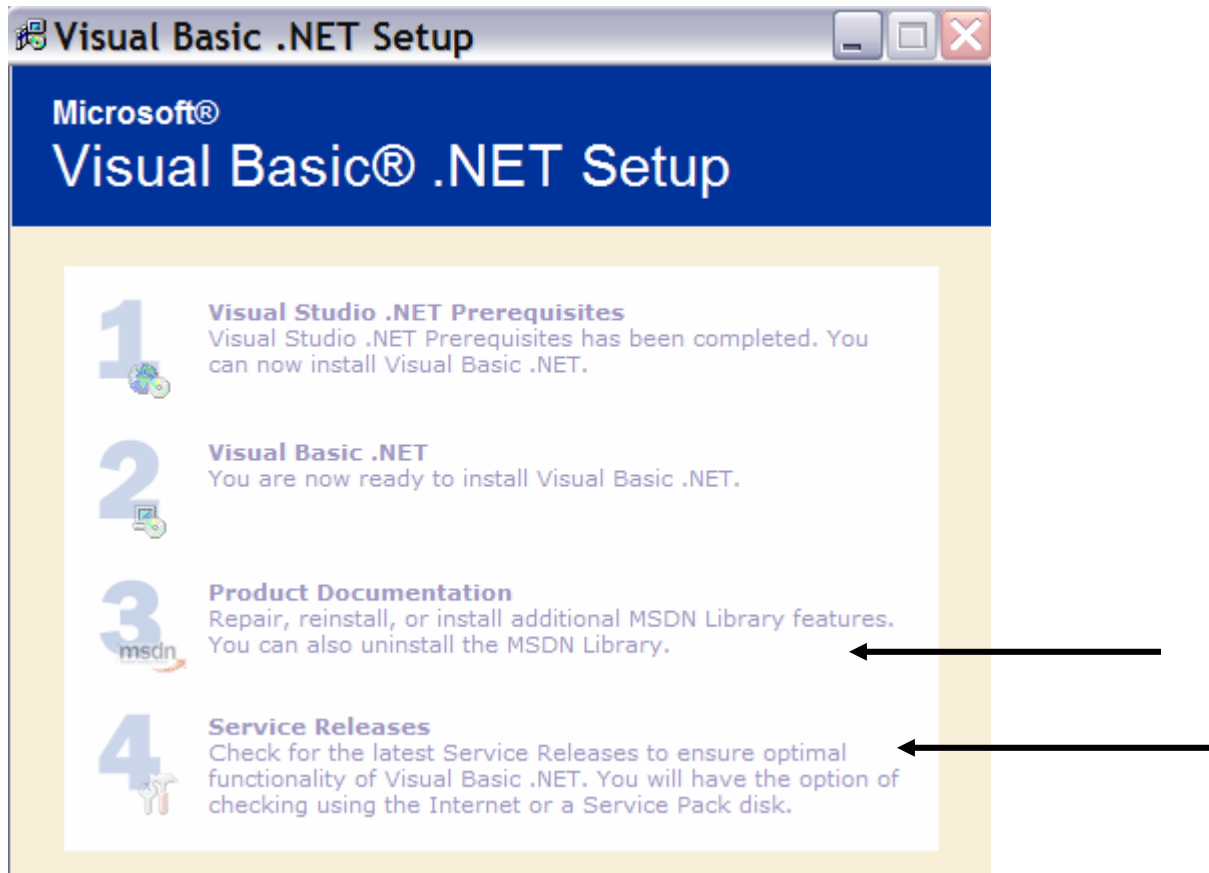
Visual Basic .NET Setup

Microsoft®
Visual Basic® .NET Setup

1
Visual Studio .NET Prerequisites
Visual Studio .NET Prerequisites has been completed. You can now install Visual Basic .NET.

2
Visual Basic .NET
You are now ready to install Visual Basic .NET.

3
msdn
Product Documentation
Repair, reinstall, or install additional MSDN Library features. You can also uninstall the MSDN Library.

4
Service Releases
Check for the latest Service Releases to ensure optimal functionality of Visual Basic .NET. You will have the option of checking using the Internet or a Service Pack disk.